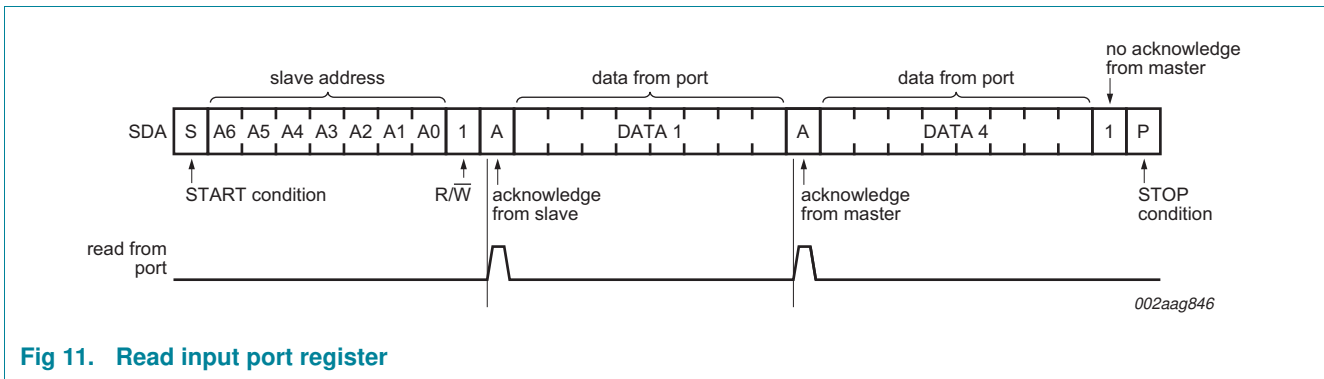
slave address

data from port

data from port

no acknowledge from master

SDA S A6 A5 A4 A3 A2 A1 A0 1 A DATA 1 A DATA 4 1 P

START condition

R/$\overline{W}$

acknowledge from slave

acknowledge from master

STOP condition

read from port

002aag846

Fig 11. Read input port register